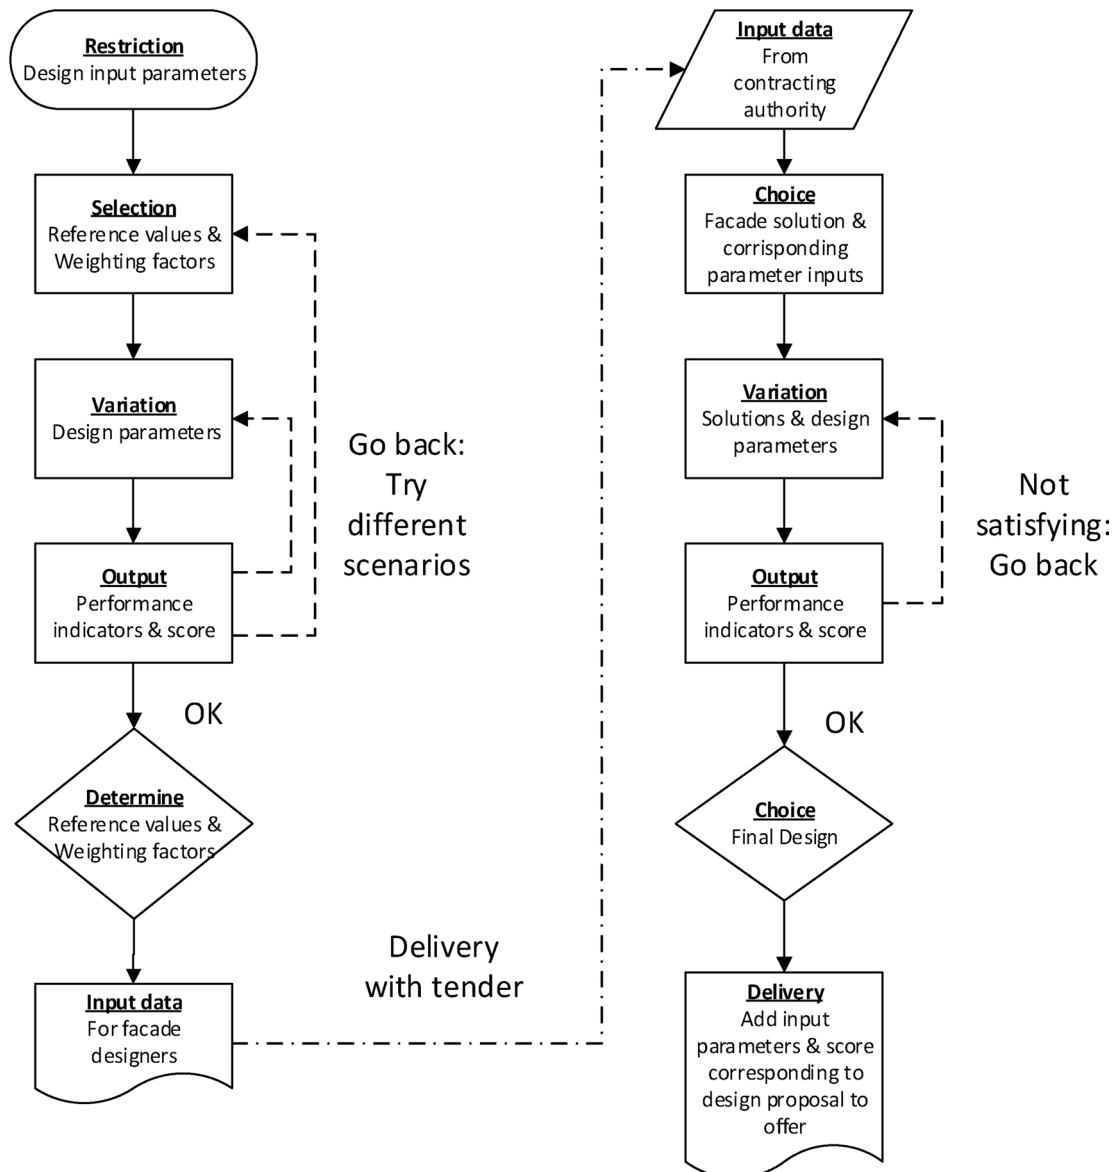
Restriction
Design input parameters

Selection
Reference values & Weighting factors

Variation
Design parameters

Output
Performance indicators & score

Go back: Try different scenarios

OK

Determine
Reference values & Weighting factors

Input data
For facade designers

Delivery with tender

Input data
From contracting authority

Choice
Facade solution & corrisponding parameter inputs

Variation
Solutions & design parameters

Output
Performance indicators & score

Not satisfying: Go back

OK

Choice
Final Design

Delivery
Add input parameters & score corresponding to design proposal to offer